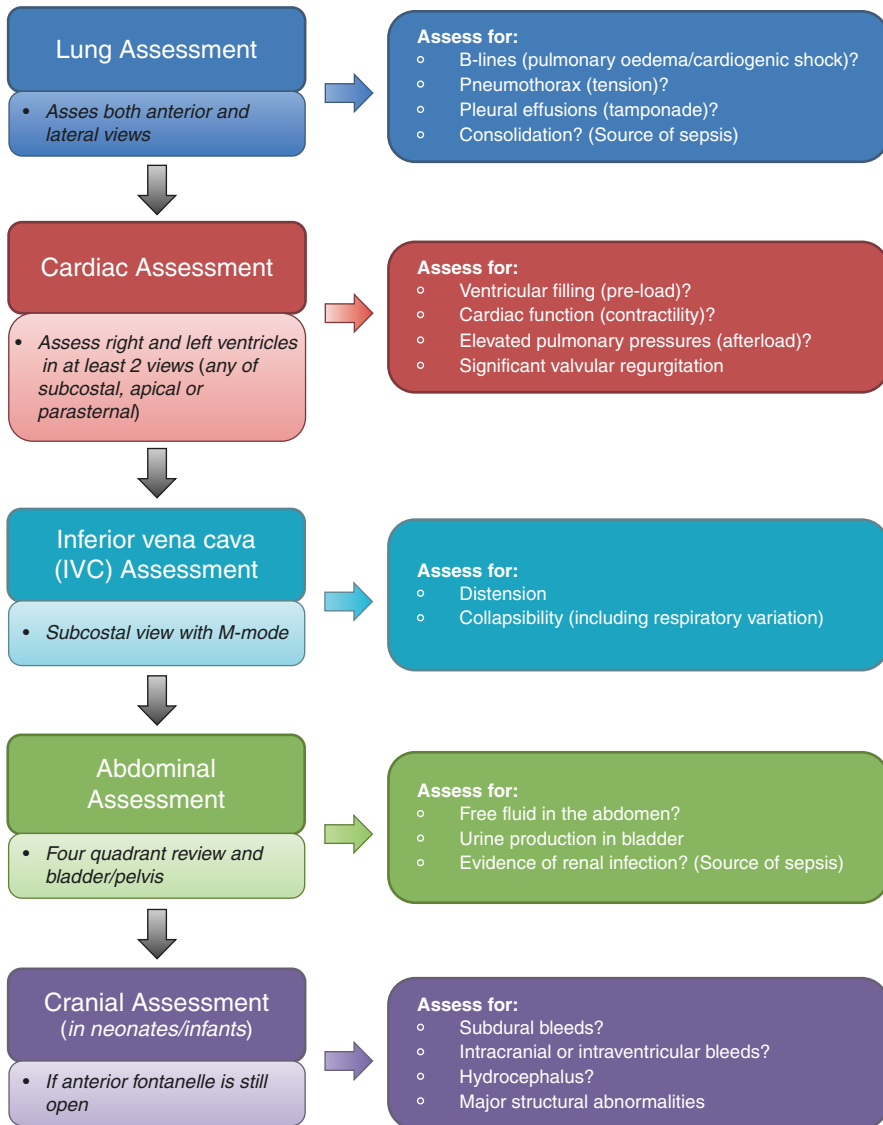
Lung Assessment

• Asses both anterior and lateral views

Assess for:
◦ B-lines (pulmonary oedema/cardiogenic shock)?
◦ Pneumothorax (tension)?
◦ Pleural effusions (tamponade)?
◦ Consolidation? (Source of sepsis)

Cardiac Assessment

• Assess right and left ventricles in at least 2 views (any of subcostal, apical or parasternal)

Assess for:
◦ Ventricular filling (pre-load)?
◦ Cardiac function (contractility)?
◦ Elevated pulmonary pressures (afterload)?
◦ Significant valvular regurgitation

Inferior vena cava (IVC) Assessment

• Subcostal view with M-mode

Assess for:
◦ Distension
◦ Collapsibility (including respiratory variation)

Abdominal Assessment

• Four quadrant review and bladder/pelvis

Assess for:
◦ Free fluid in the abdomen?
◦ Urine production in bladder
◦ Evidence of renal infection? (Source of sepsis)

Cranial Assessment (in neonates/infants)

• If anterior fontanelle is still open

Assess for:
◦ Subdural bleeds?
◦ Intracranial or intraventricular bleeds?
◦ Hydrocephalus?
◦ Major structural abnormalities